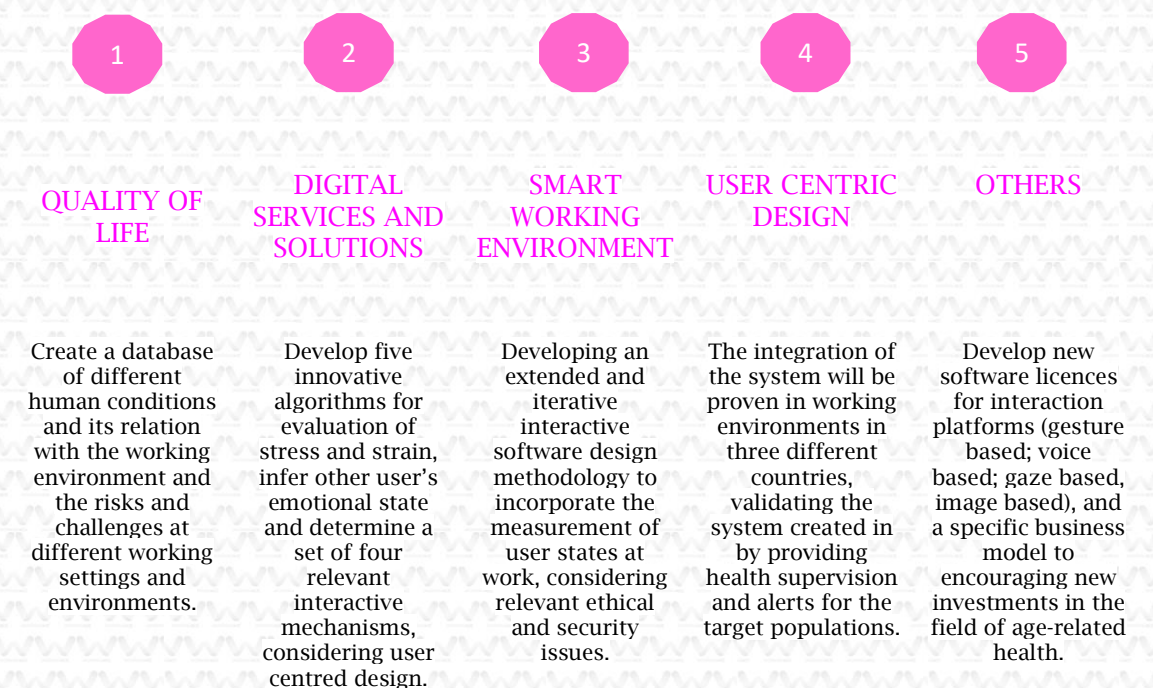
1

QUALITY OF LIFE

Create a database of different human conditions and its relation with the working environment and the risks and challenges at different working settings and environments.

2

DIGITAL SERVICES AND SOLUTIONS

Develop five innovative algorithms for evaluation of stress and strain, infer other user's emotional state and determine a set of four relevant interactive mechanisms, considering user centred design.

3

SMART WORKING ENVIRONMENT

Developing an extended and iterative interactive software design methodology to incorporate the measurement of user states at work, considering relevant ethical and security issues.

4

USER CENTRIC DESIGN

The integration of the system will be proven in working environments in three different countries, validating the system created in by providing health supervision and alerts for the target populations.

5

OTHERS

Develop new software licences for interaction platforms (gesture based; voice based; gaze based, image based), and a specific business model to encouraging new investments in the field of age-related health.